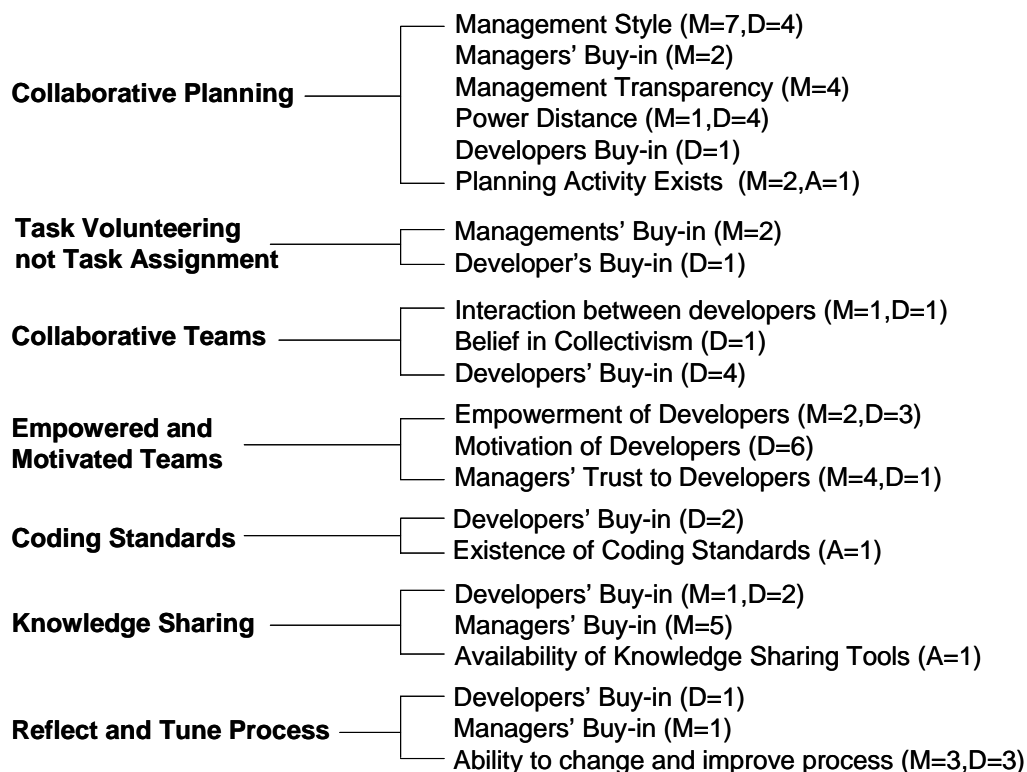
Collaborative Planning
Management Style (M=7,D=4)
Managers' Buy-in (M=2)
Management Transparency (M=4)
Power Distance (M=1,D=4)
Developers Buy-in (D=1)
Planning Activity Exists (M=2,A=1)

Task Volunteering not Task Assignment
Managements' Buy-in (M=2)
Developer's Buy-in (D=1)

Collaborative Teams
Interaction between developers (M=1,D=1)
Belief in Collectivism (D=1)
Developers' Buy-in (D=4)

Empowered and Motivated Teams
Empowerment of Developers (M=2,D=3)
Motivation of Developers (D=6)
Managers' Trust to Developers (M=4,D=1)

Coding Standards
Developers' Buy-in (D=2)
Existence of Coding Standards (A=1)

Knowledge Sharing
Developers' Buy-in (M=1,D=2)
Managers' Buy-in (M=5)
Availability of Knowledge Sharing Tools (A=1)

Reflect and Tune Process
Developers' Buy-in (D=1)
Managers' Buy-in (M=1)
Ability to change and improve process (M=3,D=3)